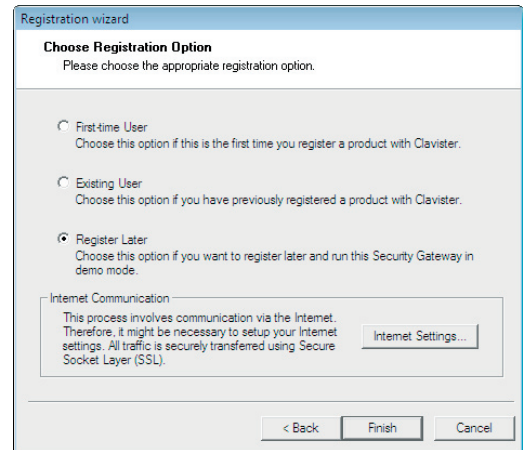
Registration wizard

Choose Registration Option
Please choose the appropriate registration option.

First-time User
Choose this option if this is the first time you register a product with Clavister.

Existing User
Choose this option if you have previously registered a product with Clavister.

Register Later
Choose this option if you want to register later and run this Security Gateway in demo mode.

Internet Communication
This process involves communication via the Internet. Therefore, it might be necessary to setup your Internet settings. All traffic is securely transferred using Secure Socket Layer (SSL).

Internet Settings...

< Back
Finish
Cancel